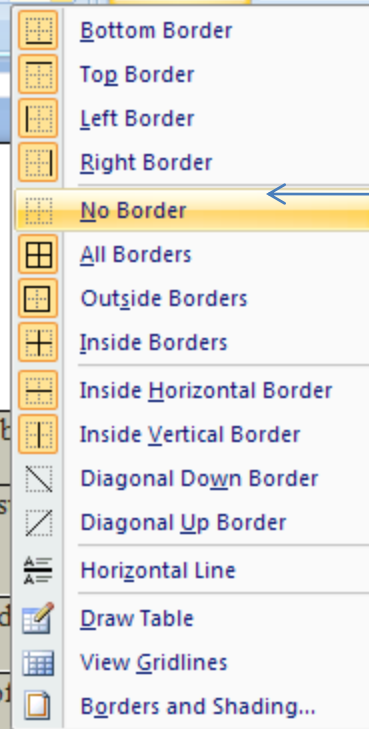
Bottom Border
Top Border
Left Border
Right Border
No Border
All Borders
Outside Borders
Inside Borders
Inside Horizontal Border
Inside Vertical Border
Diagonal Down Border
Diagonal Up Border
Horizontal Line
Draw Table
View Gridlines
Borders and Shading...